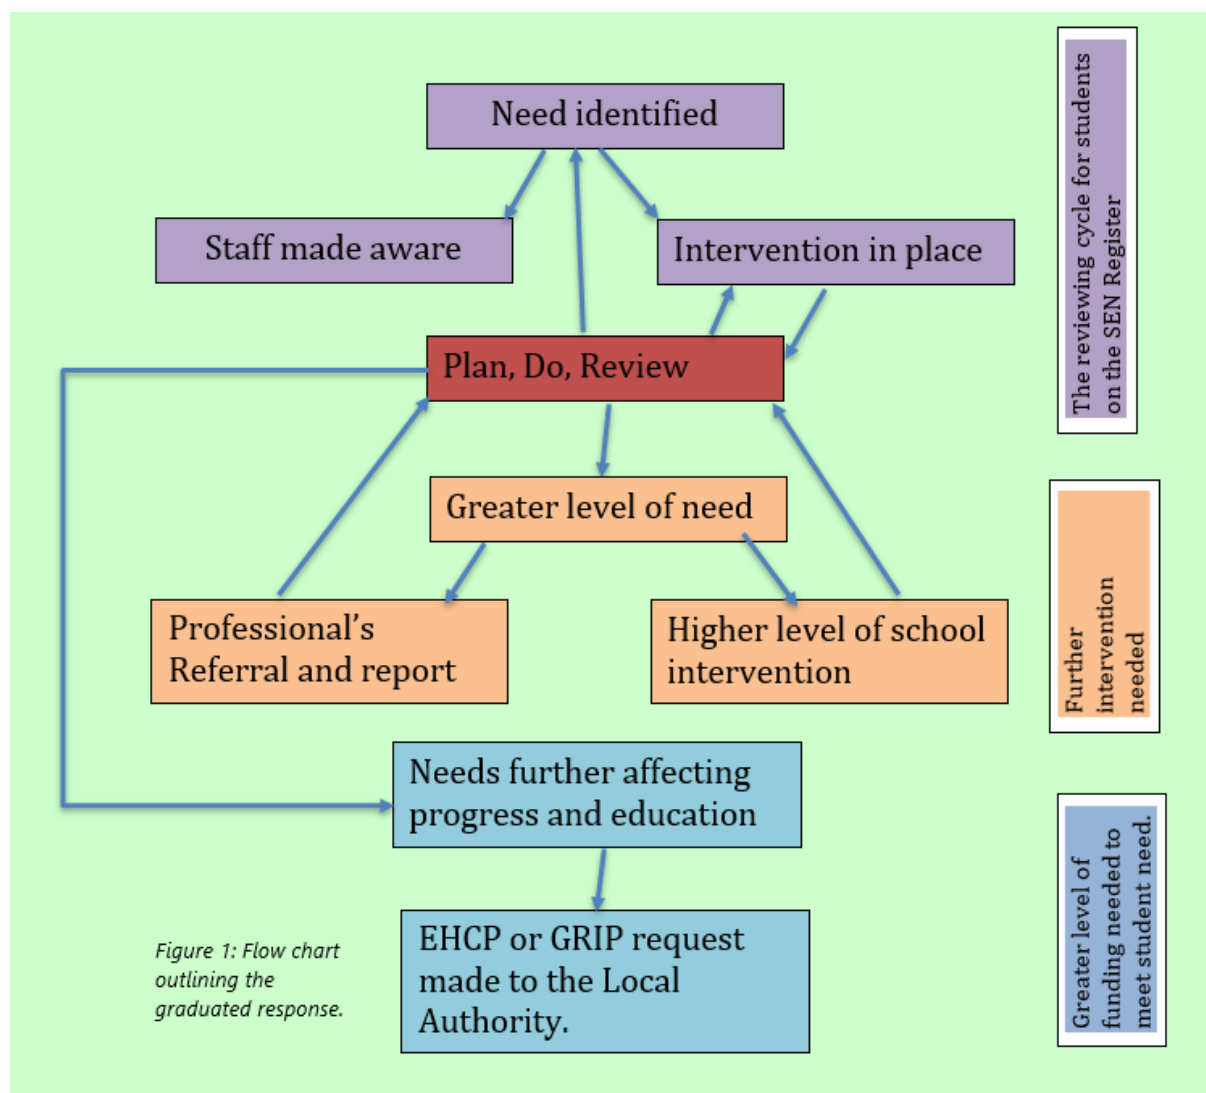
Need identified

Staff made aware

Intervention in place

Plan, Do, Review

Greater level of need

Professional's Referral and report

Higher level of school intervention

Needs further affecting progress and education

EHCP or GRIP request made to the Local Authority.

Figure 1: Flow chart outlining the graduated response.

The reviewing cycle for students on the SEN Register

Further intervention needed

Greater level of funding needed to meet student need.